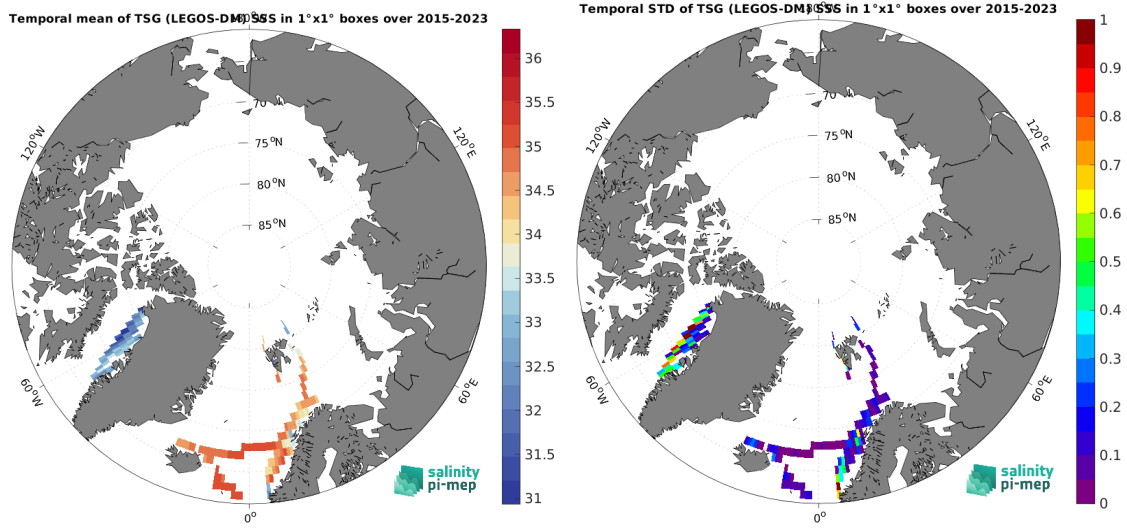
Temporal mean of TSG (LEGOS-DM) SSS in 1°x1° boxes over 2015-2023

180°E
70°N
75°N
80°N
85°N
120°W
120°E
60°W
60°E
0°

36
35.5
35
34.5
34
33.5
33
32.5
32
31.5
31

salinity
pi-mep

Temporal STD of TSG (LEGOS-DM) SSS in 1°x1° boxes over 2015-2023

180°E
70°N
75°N
80°N
85°N
120°W
120°E
60°W
60°E
0°

1
0.9
0.8
0.7
0.6
0.5
0.4
0.3
0.2
0.1
0

salinity
pi-mep